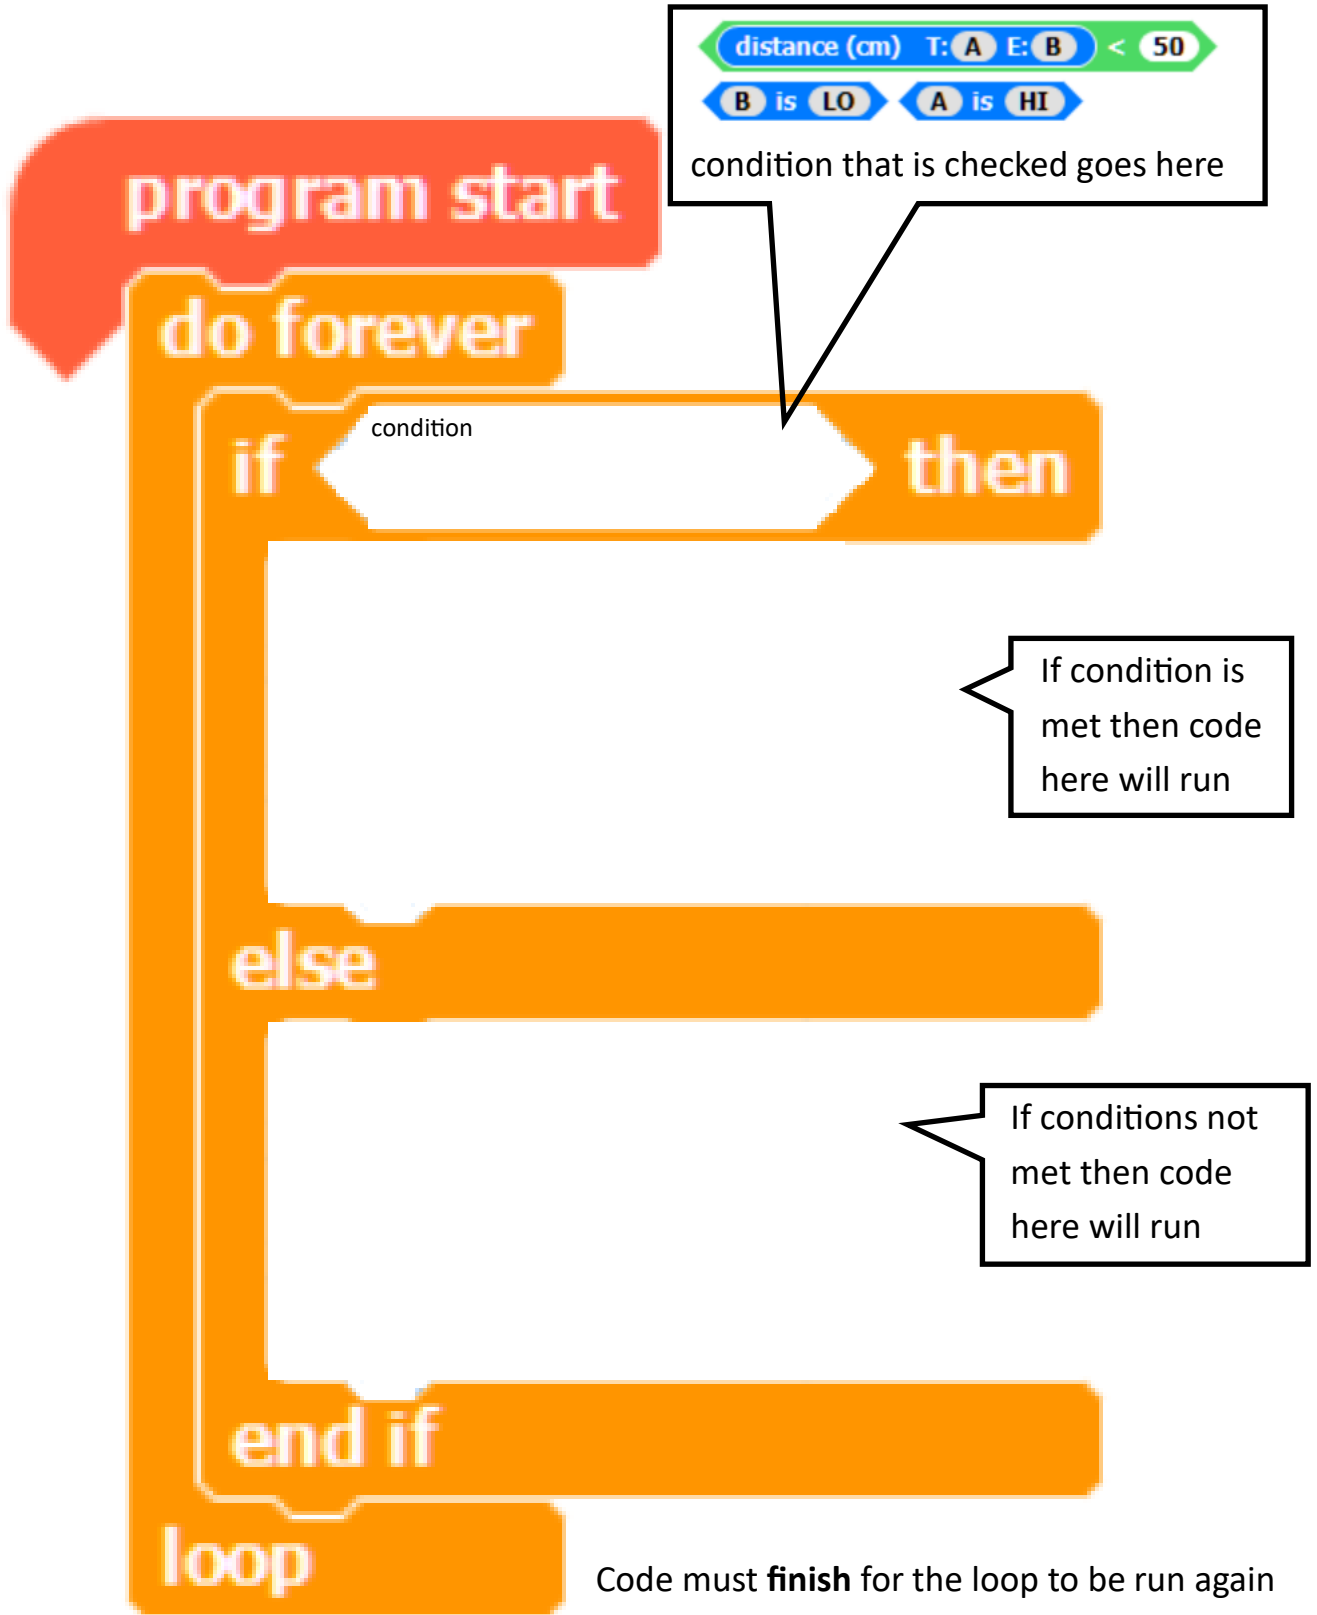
distance (cm) T: A E: B < 50

B is LO A is HI

condition that is checked goes here

program start

do forever

if condition then

If condition is met then code here will run

else

If conditions not met then code here will run

end if

loop

Code must **finish** for the loop to be run again